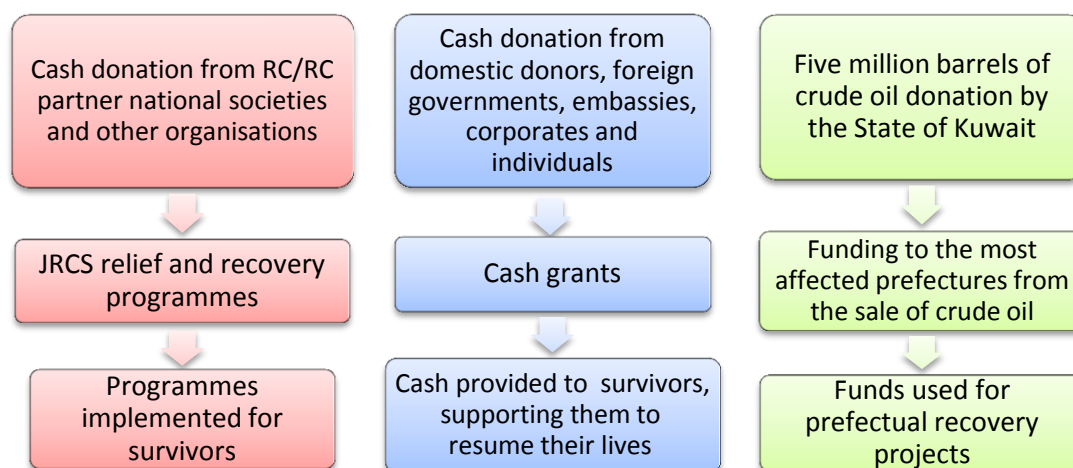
Cash donation from RC/RC partner national societies and other organisations

JRCS relief and recovery programmes

Programmes implemented for survivors

Cash donation from domestic donors, foreign governments, embassies, corporates and individuals

Cash grants

Cash provided to survivors, supporting them to resume their lives

Five million barrels of crude oil donation by the State of Kuwait

Funding to the most affected prefectures from the sale of crude oil

Funds used for prefectual recovery projects